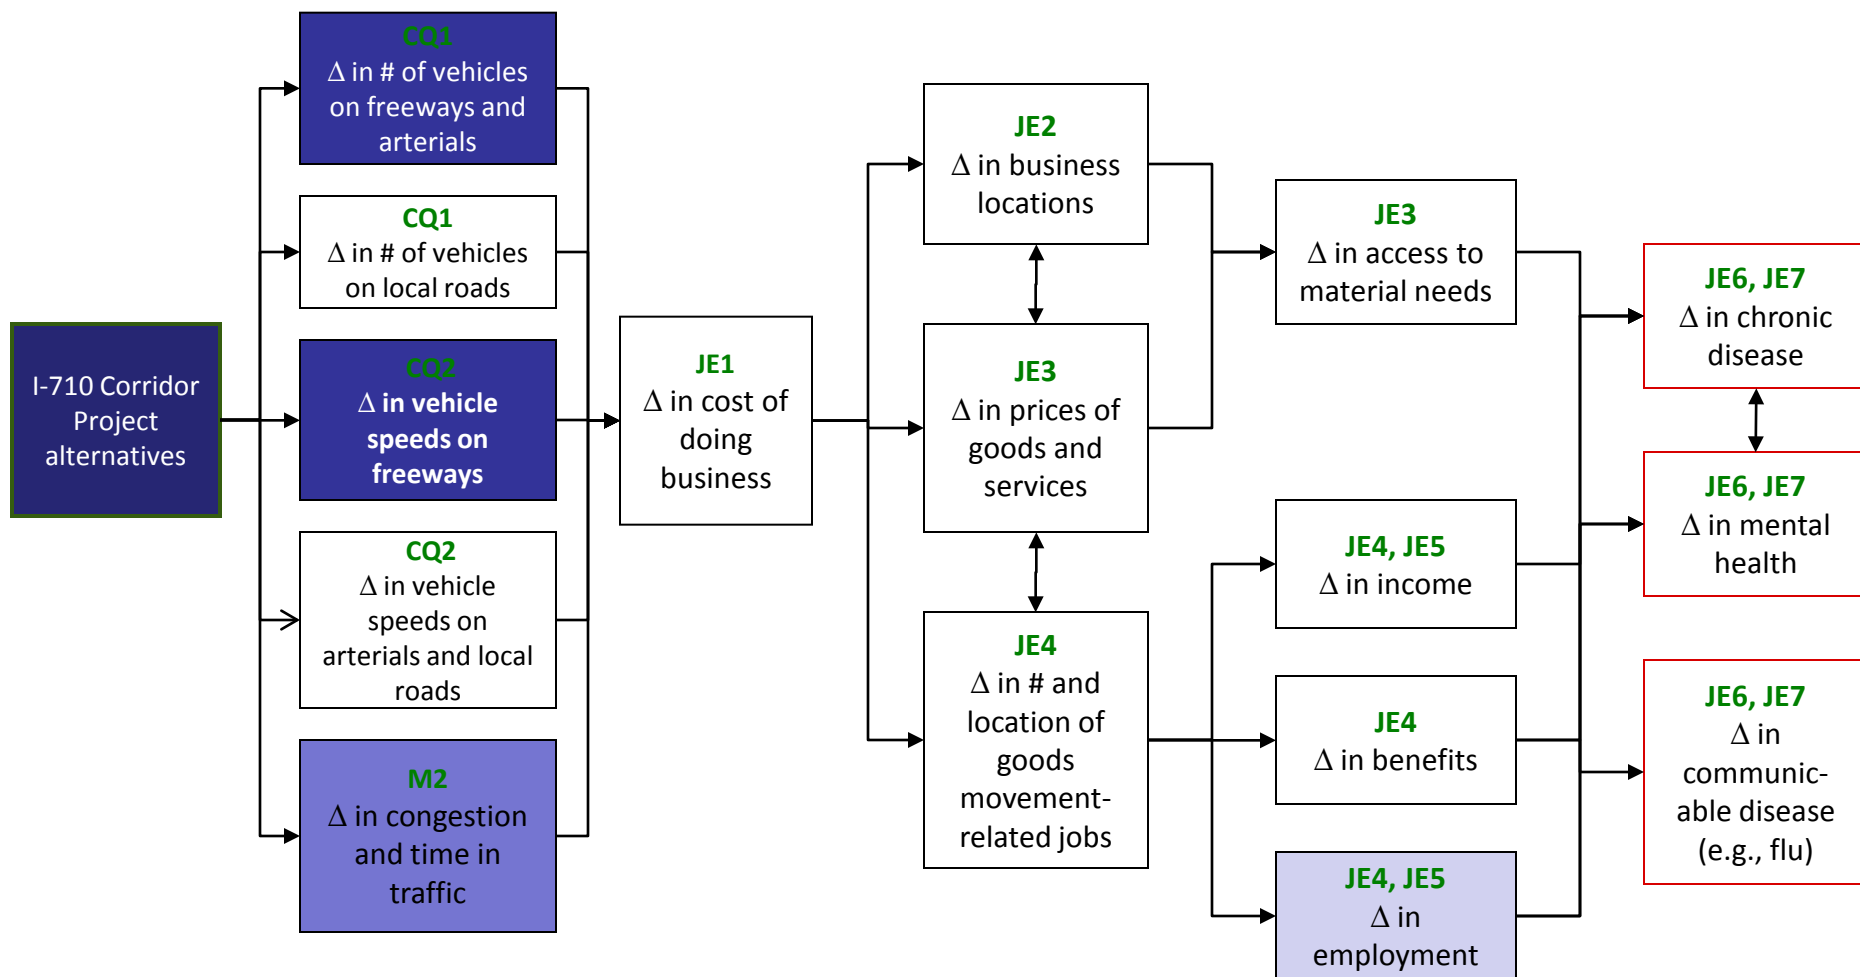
I-710 Corridor Project alternatives

CQ1
Δ in # of vehicles on freeways and arterials

CQ1
Δ in # of vehicles on local roads

CQ2
Δ in vehicle speeds on freeways

CQ2
Δ in vehicle speeds on arterials and local roads

M2
Δ in congestion and time in traffic

JE1
Δ in cost of doing business

JE2
Δ in business locations

JE3
Δ in prices of goods and services

JE4
Δ in # and location of goods movement-related jobs

JE3
Δ in access to material needs

JE4, JE5
Δ in income

JE4
Δ in benefits

JE4, JE5
Δ in employment

JE6, JE7
Δ in chronic disease

JE6, JE7
Δ in mental health

JE6, JE7
Δ in communicable disease (e.g., flu)